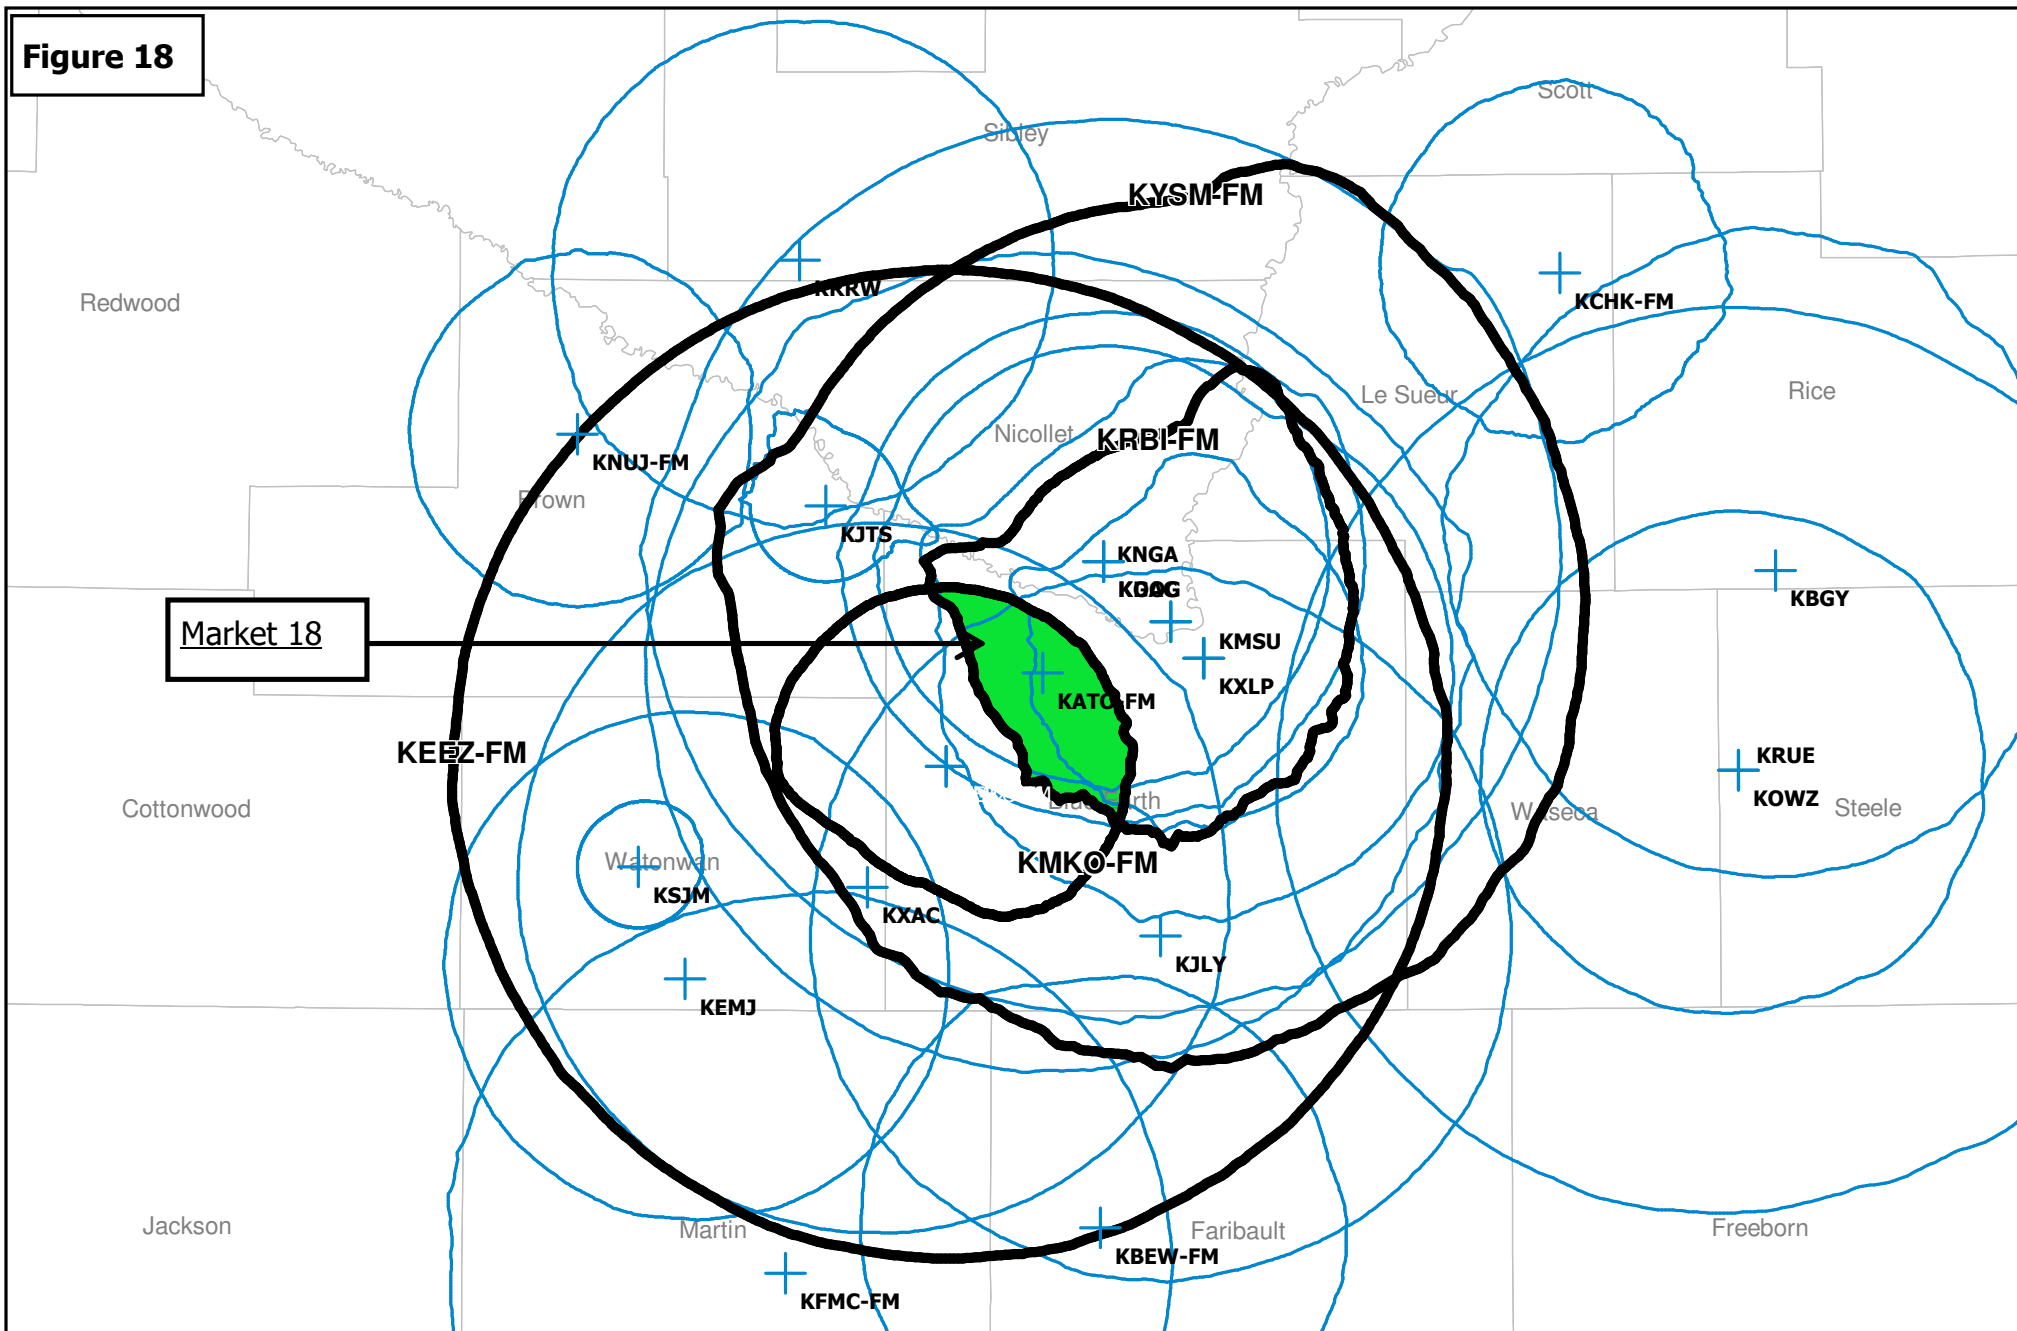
Figure 18

Scott
Sibley
KYSM-FM
KKRW
KCHK-FM
Redwood
Le Sueur
Rice
Nicollet
KRBI-FM
KNUJ-FM
Brown
KJTS
KNGA
KDOG
KBGY
Market 18
KMSU
KXLP
KATO-FM
KEEZ-FM
KRUE
KOWZ
Cottonwood
Blue Earth
Waseca
Steele
KMKO-FM
Watonwan
KSJM
KXAC
KJLY
KEMJ
Jackson
Martin
Faribault
Freeborn
KBEW-FM
KFMC-FM